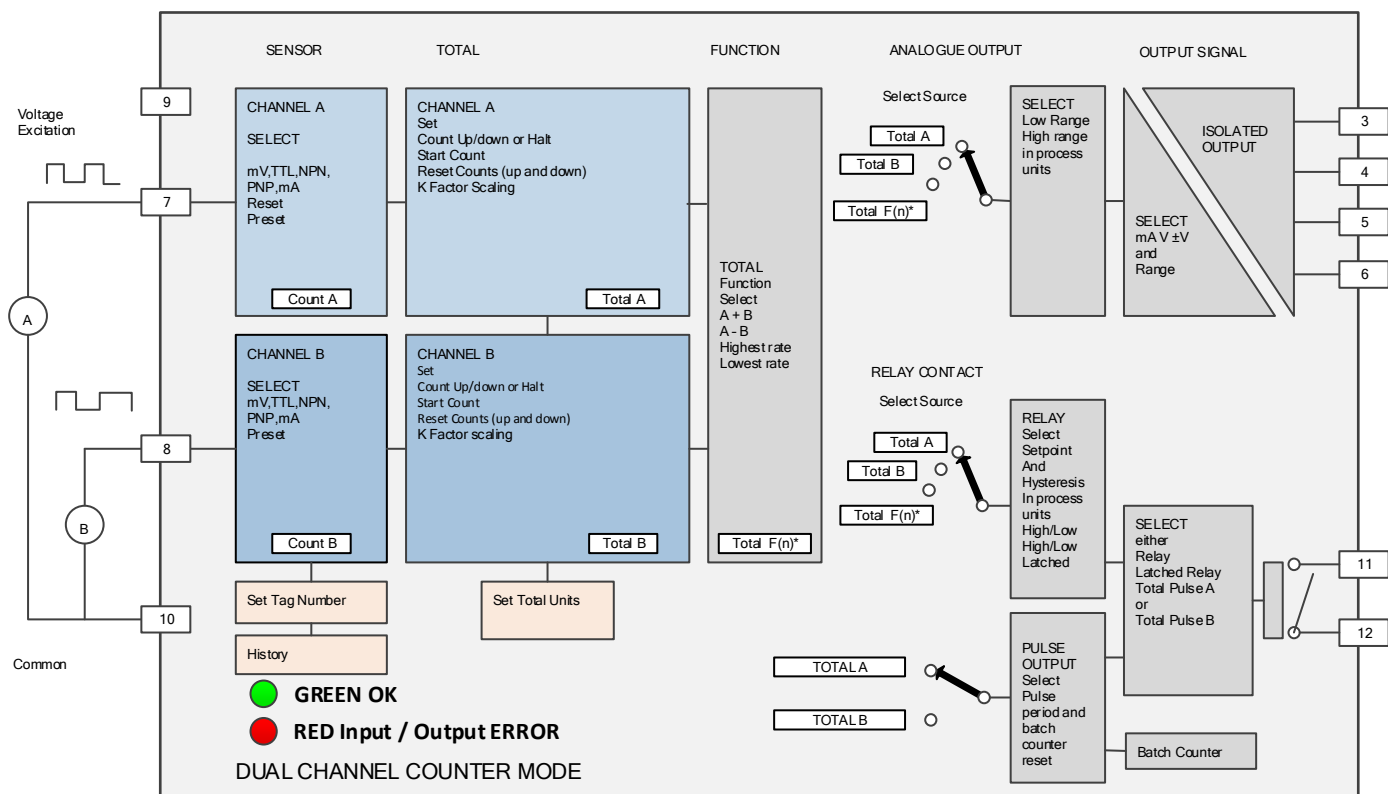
SENSOR

TOTAL

FUNCTION

ANALOGUE OUTPUT

OUTPUT SIGNAL

Voltage Excitation

9

7

8

10

Common

CHANNEL A

SELECT

mV,TTL,NPN, PNP,mA
Reset
Preset

Count A

CHANNEL A
Set
Count Up/down or Halt
Start Count
Reset Counts (up and down)
K Factor Scaling

Total A

CHANNEL B

SELECT
mV,TTL,NPN, PNP,mA
Preset

Count B

CHANNEL B
Set
Count Up/down or Halt
Start Count
Reset Counts (up and down)
K Factor scaling

Total B

TOTAL
Function
Select
A + B
A - B
Highest rate
Lowest rate

Total F(n)*

Select Source

Total A

Total B

Total F(n)*

SELECT
Low Range
High range
in process units

ISOLATED OUTPUT

SELECT
mA V ±V
and
Range

3

4

5

6

RELAY CONTACT

Select Source

Total A

Total B

Total F(n)*

RELAY
Select
Setpoint
And
Hysteresis
In process units
High/Low
High/Low
Latched

SELECT
either
Relay
Latched Relay
Total Pulse A
or
Total Pulse B

11

12

A

B

Set Tag Number

History

Set Total Units

GREEN OK

RED Input / Output ERROR

DUAL CHANNEL COUNTER MODE

TOTAL A

TOTAL B

PULSE OUTPUT
Select
Pulse
period and
batch
counter
reset

Batch Counter